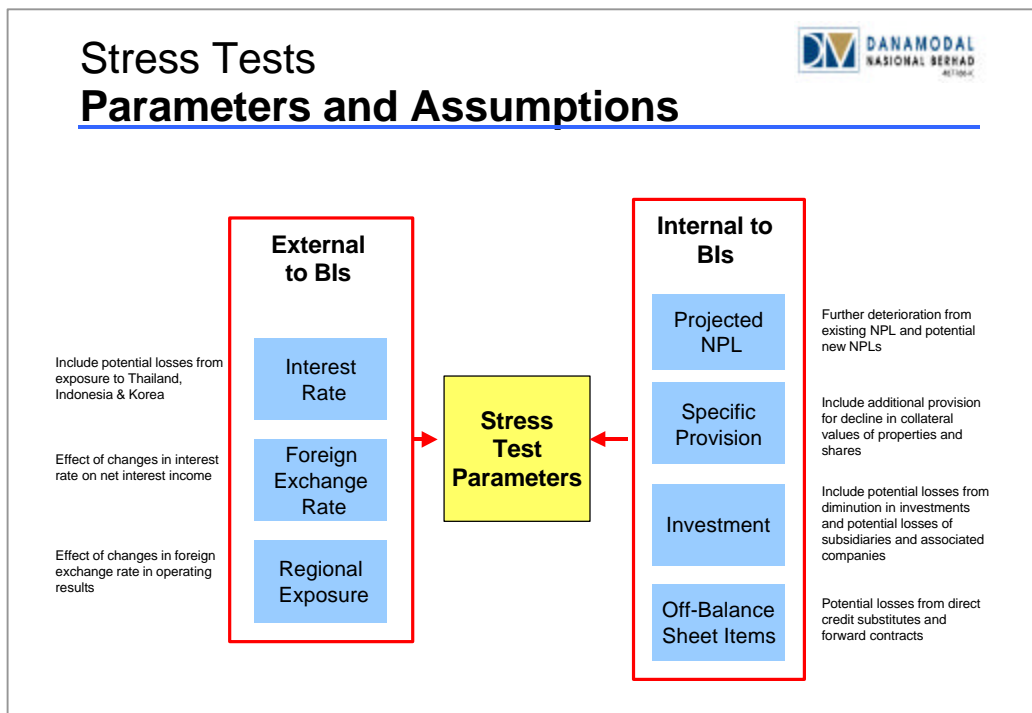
Stress Tests
**Parameters and Assumptions**

DANAMODAL NASIONAL BERHAD

External to BIs

Include potential losses from exposure to Thailand, Indonesia & Korea

Interest Rate

Effect of changes in interest rate on net interest income

Foreign Exchange Rate

Effect of changes in foreign exchange rate in operating results

Regional Exposure

Stress Test Parameters

Internal to BIs

Projected NPL

Further deterioration from existing NPL and potential new NPLs

Specific Provision

Include additional provision for decline in collateral values of properties and shares

Investment

Include potential losses from diminution in investments and potential losses of subsidiaries and associated companies

Off-Balance Sheet Items

Potential losses from direct credit substitutes and forward contracts